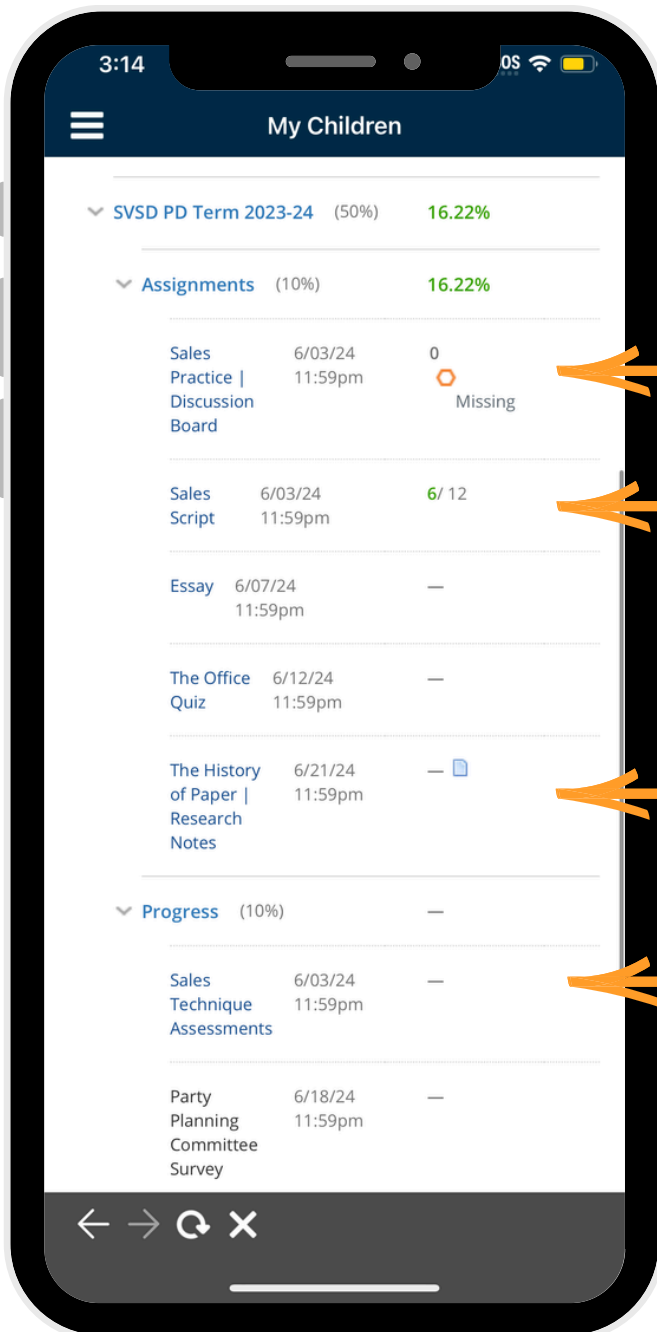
3:14

My Children

SVSD PD Term 2023-24 (50%) 16.22%

Assignments (10%) 16.22%

Sales Practice | Discussion Board 6/03/24 11:59pm 0 Missing

Sales Script 6/03/24 11:59pm 6/ 12

Essay 6/07/24 11:59pm —

The Office Quiz 6/12/24 11:59pm —

The History of Paper | Research Notes 6/21/24 11:59pm —

Progress (10%) —

Sales Technique Assessments 6/03/24 11:59pm —

Party Planning Committee Survey 6/18/24 11:59pm —